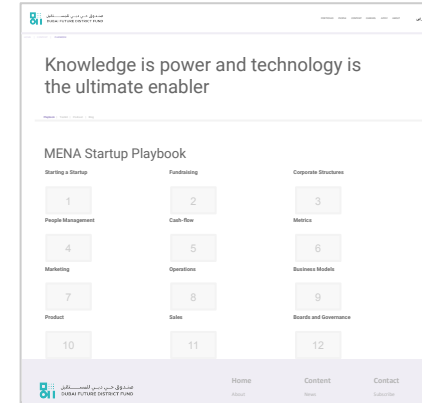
صندوق دبي للمستقبل
DUBAI FUTURE DISTRICT FUND

Knowledge is power and technology is the ultimate enabler

MENA Startup Playbook

Starting a Startup
1
Fundraising
2
Corporate Structures
3
People Management
4
Cash-flow
5
Metrics
6
Marketing
7
Operations
8
Business Models
9
Product
10
Sales
11
Boards and Governance
12

صندوق دبي للمستقبل
DUBAI FUTURE DISTRICT FUND

Home
Content
Contact